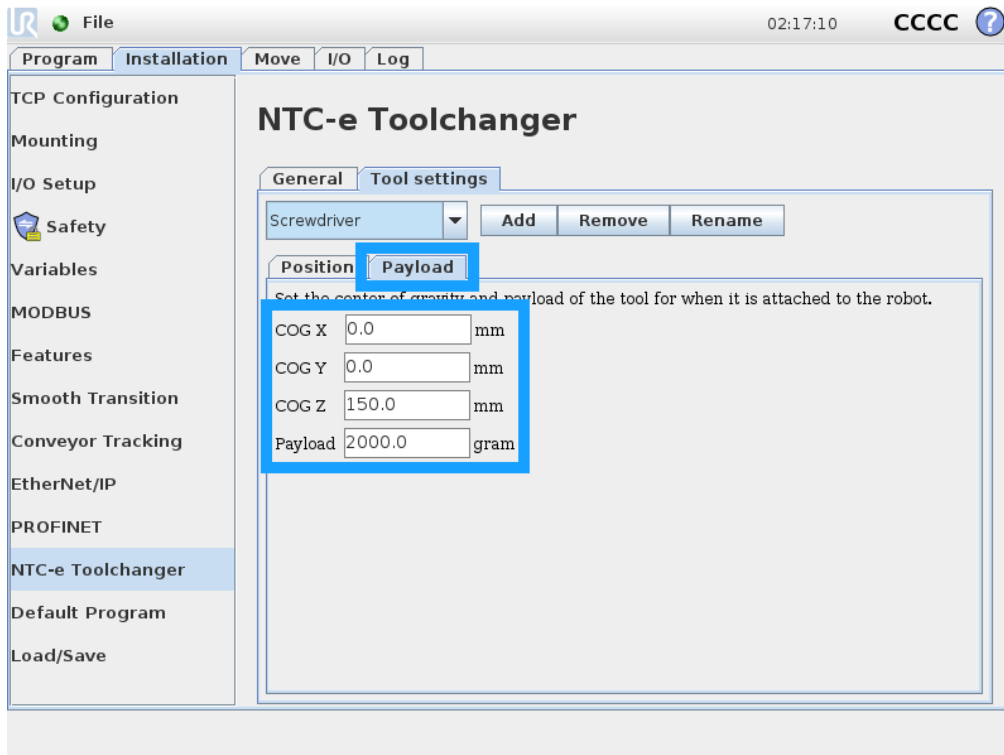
File 02:17:10 CCCC ?

Program | Installation | Move | I/O | Log

TCP Configuration
Mounting
I/O Setup
Safety
Variables
MODBUS
Features
Smooth Transition
Conveyor Tracking
EtherNet/IP
PROFINET
NTC-e Toolchanger
Default Program
Load/Save

NTC-e Toolchanger

General | Tool settings

Screwdriver
Add | Remove | Rename

Position | Payload

Set the center of gravity and payload of the tool for when it is attached to the robot.

COG X 0.0 mm
COG Y 0.0 mm
COG Z 150.0 mm
Payload 2000.0 gram